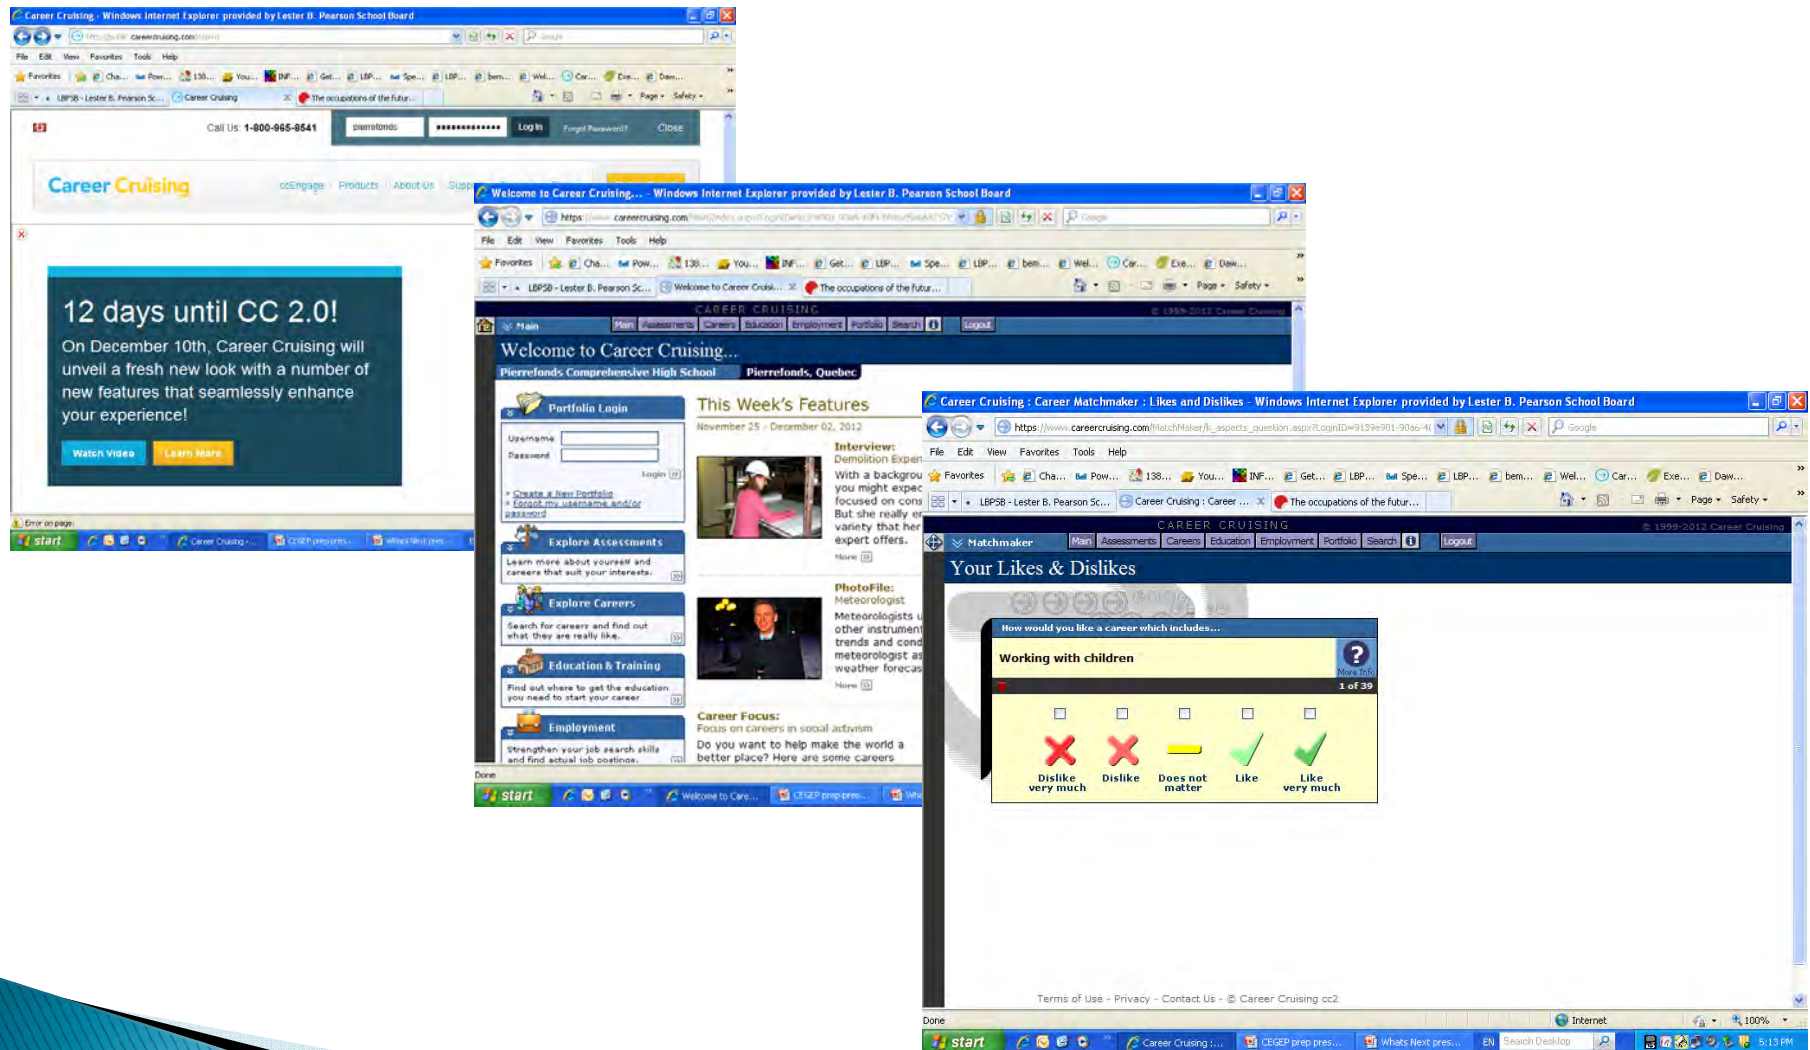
Career Cruising - Windows Internet Explorer provided by Lester B. Pearson School Board

careercruising.com

File Edit View Favorites Tools Help

Favorites Cha... Pow... 138... You... INF... Get... LBP... Spe... LBP... bem... Wel... Car... Exe... Daw...

LBPSB - Lester B. Pearson Sc... Career Cruising The occupations of the futur...

Page Safety

Call Us: 1-800-965-8541 pierrefonds •••••••••••••• Log In Forgot Password? Close

Career Cruising ccEngage Products About Us Supp

12 days until CC 2.0!

On December 10th, Career Cruising will unveil a fresh new look with a number of new features that seamlessly enhance your experience!

Watch Video Learn More

Error on page.

start Career Cruising -... CEGEP prep pres... Whats Next pres...

Welcome to Career Cruising... - Windows Internet Explorer provided by Lester B. Pearson School Board

https://www.careercruising.com

File Edit View Favorites Tools Help

Favorites Cha... Pow... 138... You... INF... Get... LBP... Spe... LBP... bem... Wel... Car... Exe... Daw...

LBPSB - Lester B. Pearson Sc... Welcome to Career Cruisi... The occupations of the futur...

Page Safety

CAREER CRUISING © 1999-2012 Career Cruising

Main Main Assessments Careers Education Employment Portfolio Search Logout

Welcome to Career Cruising...

Pierrefonds Comprehensive High School Pierrefonds, Quebec

Portfolio Login

Username

Password

Login

» Create a New Portfolio
» Forgot my username and/or password

Explore Assessments
Learn more about yourself and careers that suit your interests.

Explore Careers
Search for careers and find out what they are really like.

Education & Training
Find out where to get the education you need to start your career

Employment
Strengthen your job search skills and find actual job postings.

This Week's Features

November 25 - December 02, 2012

Interview:
Demolition Exper
With a backgrou you might expec focused on cons But she really er variety that her expert offers.
More

PhotoFile:
Meteorologist
Meteorologists u other instrument trends and cond meteorologist as weather forecas
More

Career Focus:
Focus on careers in social activism
Do you want to help make the world a better place? Here are some careers

Done

start Welcome to Care... CEGEP prep pres... Wha

Career Cruising : Career Matchmaker : Likes and Dislikes - Windows Internet Explorer provided by Lester B. Pearson School Board

https://www.careercruising.com/MatchMaker/li_aspects_question.aspx?LoginID=9139e901-90a6-4

Google

File Edit View Favorites Tools Help

Favorites Cha... Pow... 138... You... INF... Get... LBP... Spe... LBP... bem... Wel... Car... Exe... Daw...

LBPSB - Lester B. Pearson Sc... Career Cruising : Career ... The occupations of the futur...

Page Safety

CAREER CRUISING © 1999-2012 Career Cruising

Matchmaker Main Assessments Careers Education Employment Portfolio Search Logout

Your Likes & Dislikes

How would you like a career which includes...

Working with children

More Info

1 of 39

Dislike very much Dislike Does not matter Like Like very much

Terms of Use - Privacy - Contact Us - © Career Cruising cc2

Done Internet 100%

start Career Cruising :... CEGEP prep pres... Whats Next pres... EN Search Desktop 5:13 PM